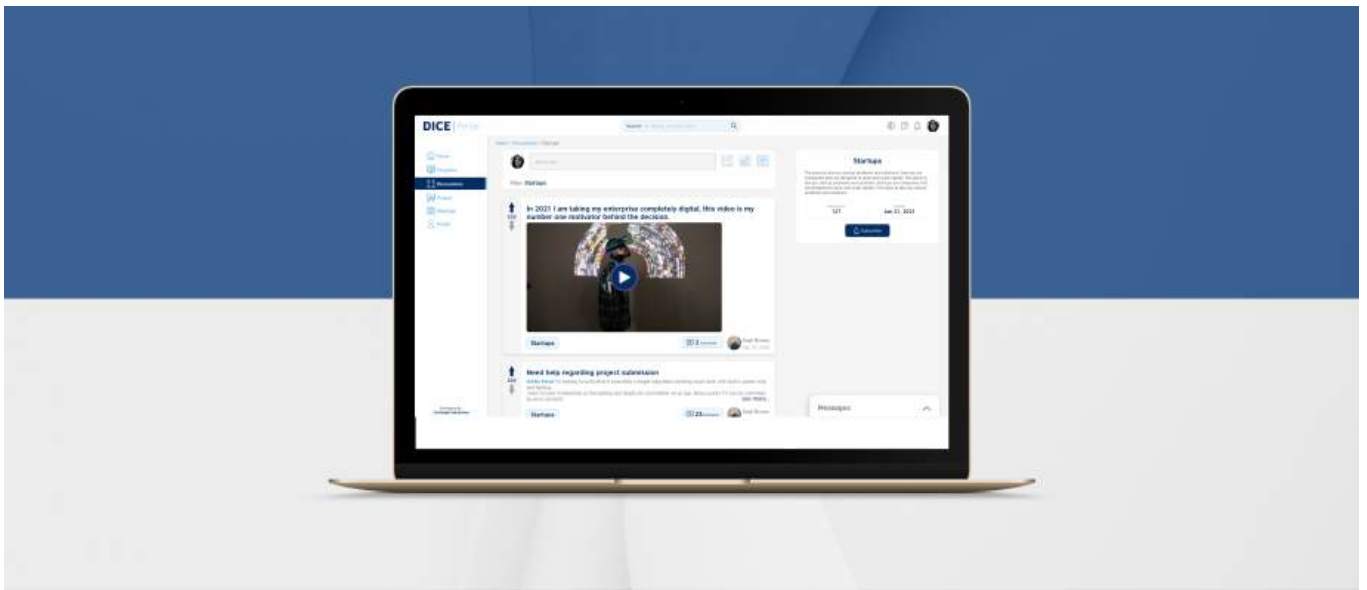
DICE | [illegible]

Search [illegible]

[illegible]

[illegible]

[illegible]

Discussions

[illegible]

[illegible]

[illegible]

Filter: Startups

In 2021 I am taking my enterprise completely digital, this video is my number one motivator behind the decision.

Startups

3 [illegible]

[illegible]

Need help regarding project submission

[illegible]

See more

Startups

23 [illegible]

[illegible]

Startups

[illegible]

127

Jan 21, 2022

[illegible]

Messages